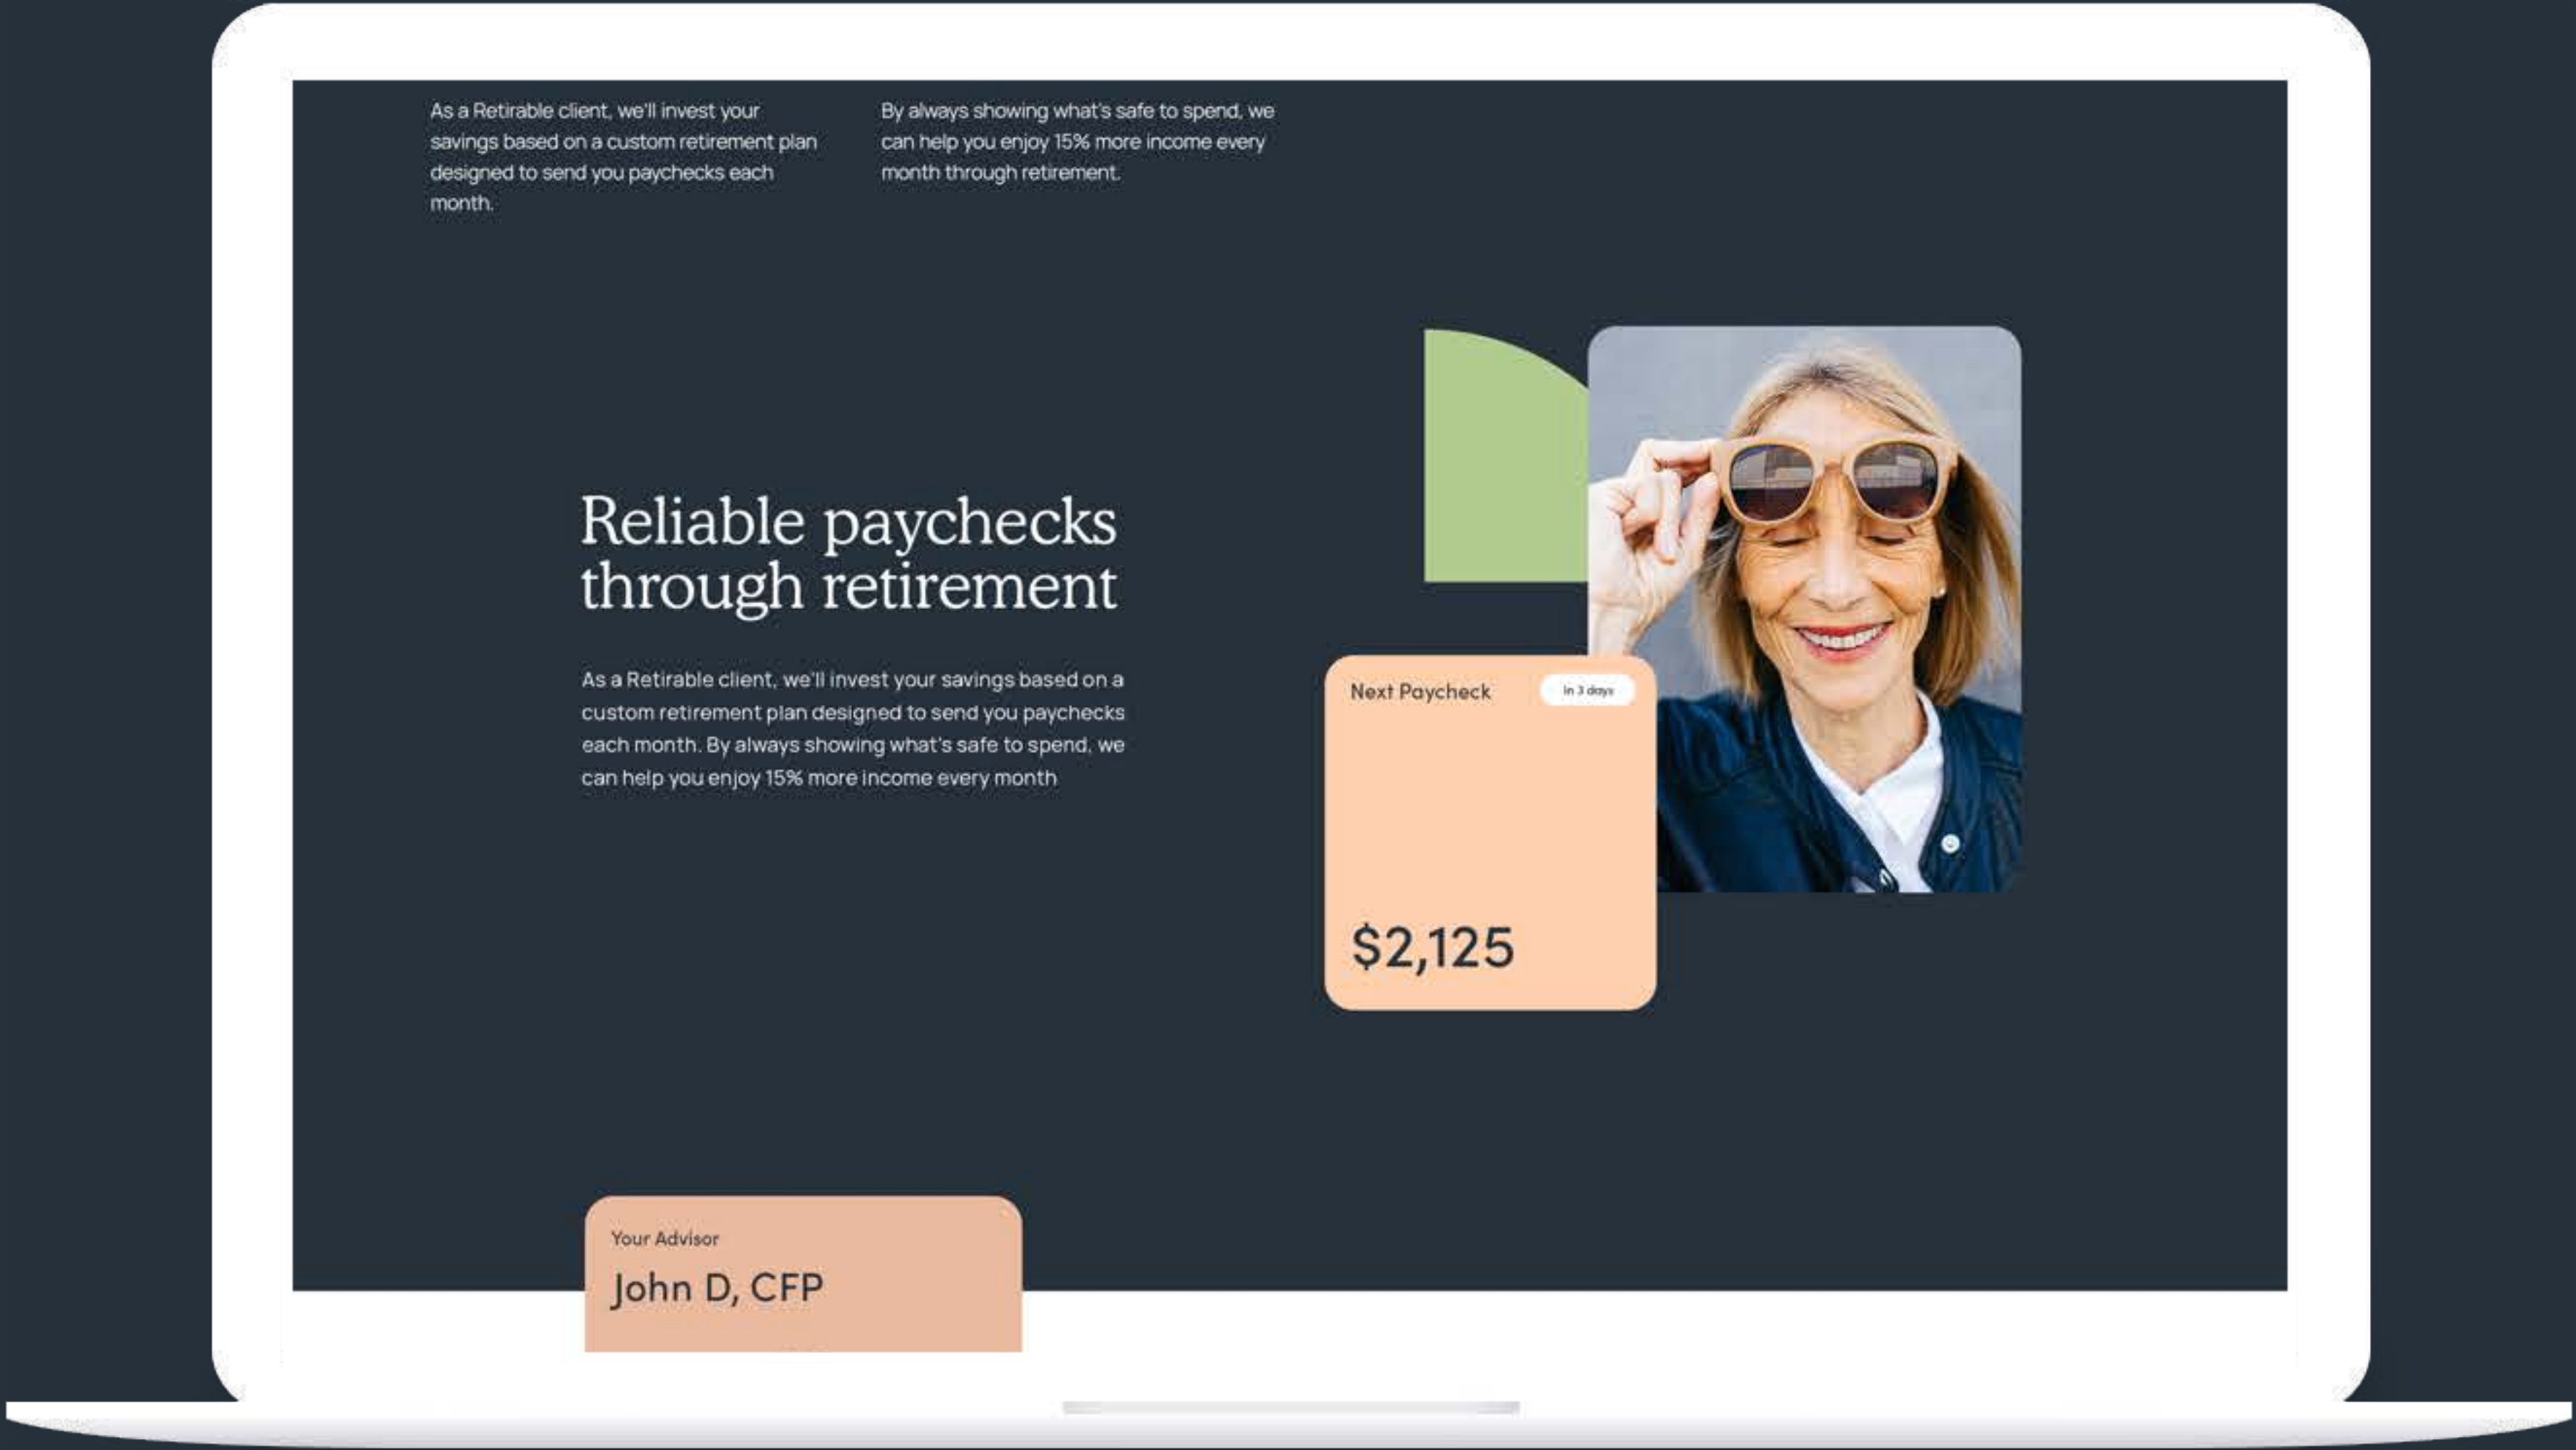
As a Retirable client, we'll invest your savings based on a custom retirement plan designed to send you paychecks each month.

By always showing what's safe to spend, we can help you enjoy 15% more income every month through retirement.

Reliable paychecks through retirement

As a Retirable client, we'll invest your savings based on a custom retirement plan designed to send you paychecks each month. By always showing what's safe to spend, we can help you enjoy 15% more income every month

Next Paycheck

In 3 days

$2,125

Your Advisor

John D, CFP